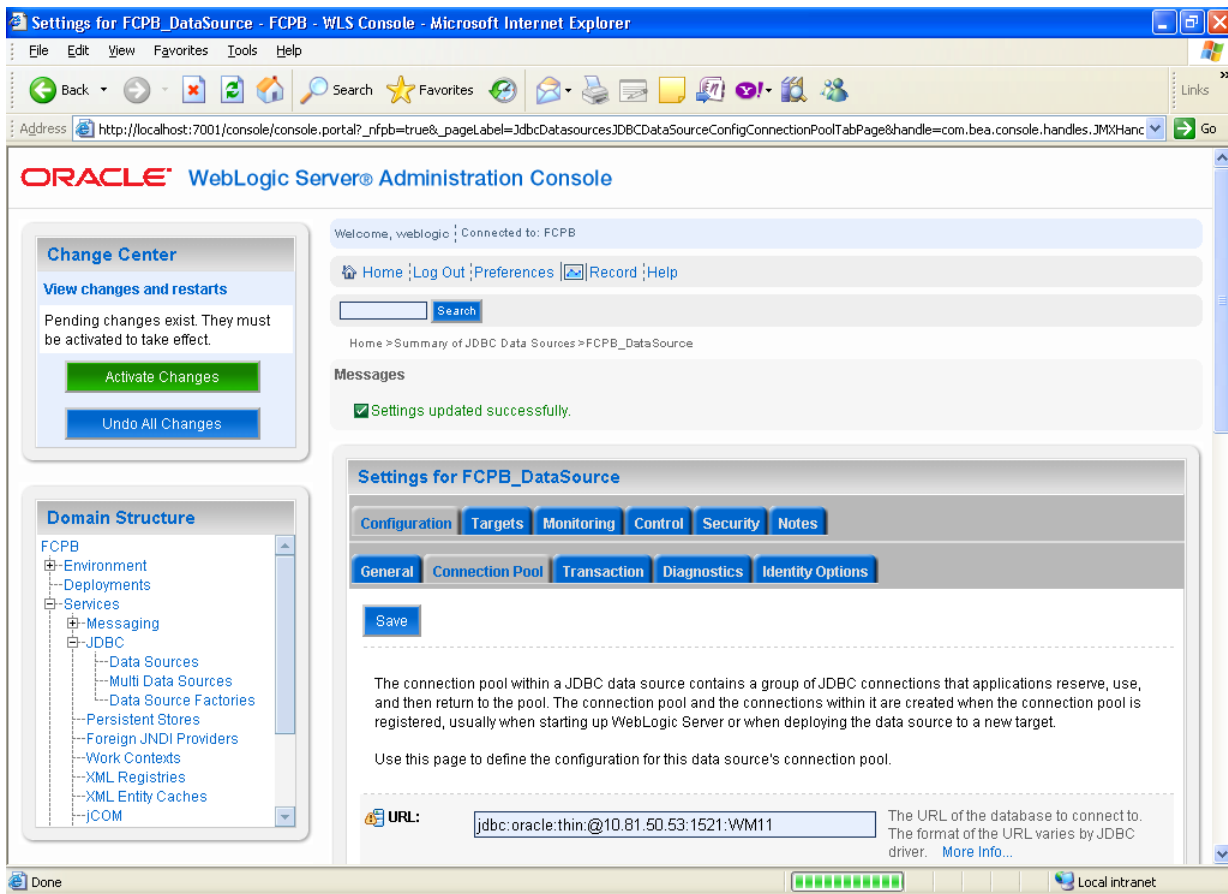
Settings for FCPB_DataSource - FCPB - WLS Console - Microsoft Internet Explorer

File Edit View Favorites Tools Help

Back Search Favorites Links

Address http://localhost:7001/console/console.portal?_nfpb=true&_pageLabel=JdbcDatasourcesJDBCDataSourceConfigConnectionPoolTabPage&handle=com.bea.console.handles.JMXHanc Go

ORACLE WebLogic Server® Administration Console

Change Center

View changes and restarts

Pending changes exist. They must be activated to take effect.

Activate Changes

Undo All Changes

Domain Structure

FCPB
Environment
Deployments
Services
Messaging
JDBC
Data Sources
Multi Data Sources
Data Source Factories
Persistent Stores
Foreign JNDI Providers
Work Contexts
XML Registries
XML Entity Caches
jCOM

Welcome, weblogic Connected to: FCPB

Home Log Out Preferences Record Help

Search

Home >Summary of JDBC Data Sources >FCPB_DataSource

Messages

Settings updated successfully.

Settings for FCPB_DataSource

Configuration Targets Monitoring Control Security Notes

General Connection Pool Transaction Diagnostics Identity Options

Save

The connection pool within a JDBC data source contains a group of JDBC connections that applications reserve, use, and then return to the pool. The connection pool and the connections within it are created when the connection pool is registered, usually when starting up WebLogic Server or when deploying the data source to a new target.

Use this page to define the configuration for this data source's connection pool.

URL: jdbc:oracle:thin:@10.81.50.53:1521:WM11

The URL of the database to connect to. The format of the URL varies by JDBC driver. More Info...

Done Local intranet